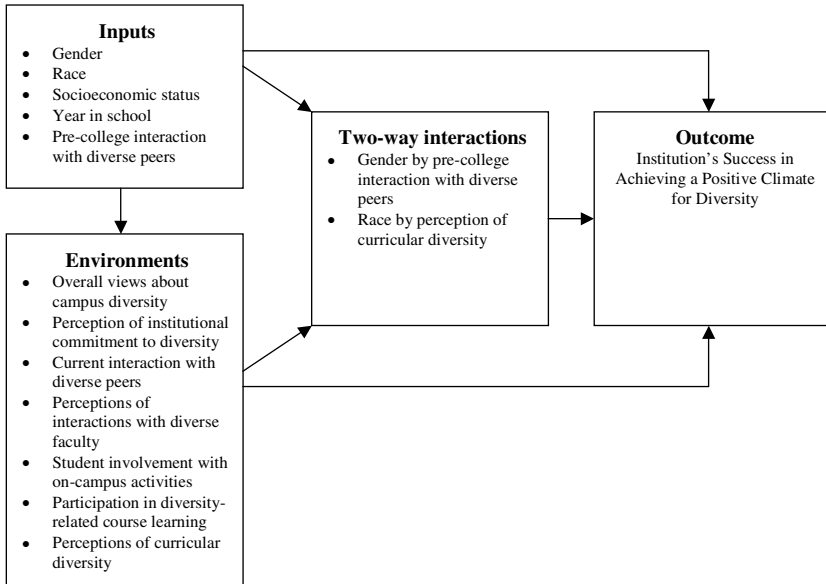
**Inputs**
- Gender
- Race
- Socioeconomic status
- Year in school
- Pre-college interaction with diverse peers

**Environments**
- Overall views about campus diversity
- Perception of institutional commitment to diversity
- Current interaction with diverse peers
- Perceptions of interactions with diverse faculty
- Student involvement with on-campus activities
- Participation in diversity-related course learning
- Perceptions of curricular diversity

**Two-way interactions**
- Gender by pre-college interaction with diverse peers
- Race by perception of curricular diversity

**Outcome**
Institution's Success in Achieving a Positive Climate for Diversity